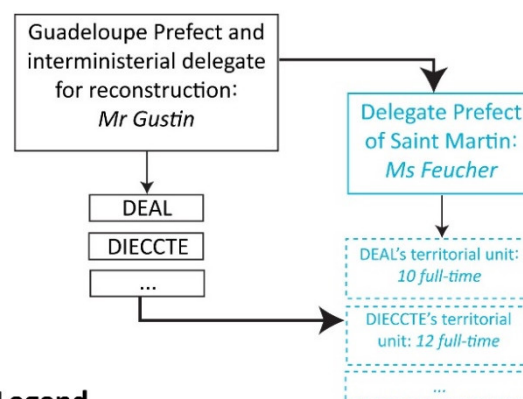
Guadeloupe Prefect and interministerial delegate for reconstruction: *Mr Gustin*

DEAL

DIECCTE

...

Delegate Prefect of Saint Martin: *Ms Feucher*

DEAL's territorial unit: *10 full-time*

DIECCTE's territorial unit: *12 full-time*

...

Legend